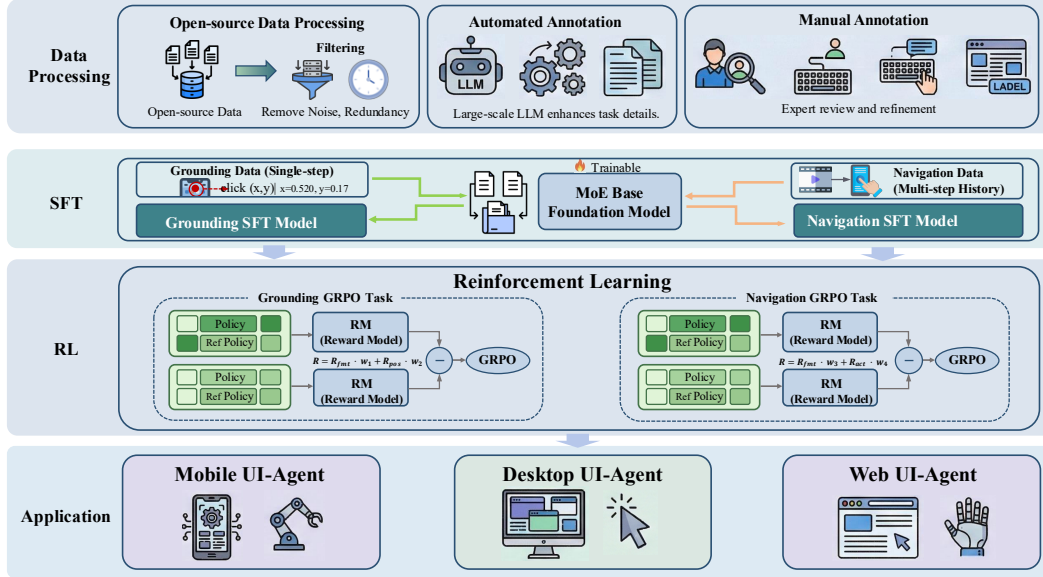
Data Processing

Open-source Data Processing
Filtering
Open-source Data
Remove Noise, Redundancy

Automated Annotation
LLM
Large-scale LLM enhances task details.

Manual Annotation
LADEL
Expert review and refinement

SFT

Grounding Data (Single-step)
lick (x,y) x=0.520, y=0.17
Grounding SFT Model

Trainable
MoE Base Foundation Model

Navigation Data (Multi-step History)
Navigation SFT Model

RL

Reinforcement Learning

Grounding GRPO Task
Policy
Ref Policy
RM (Reward Model)
Policy
Ref Policy
RM (Reward Model)
$R = R_{fmt} \cdot w_1 + R_{pos} \cdot w_2$
$-$
GRPO

Navigation GRPO Task
Policy
Ref Policy
RM (Reward Model)
Policy
Ref Policy
RM (Reward Model)
$R = R_{fmt} \cdot w_3 + R_{act} \cdot w_4$
$-$
GRPO

Application

Mobile UI-Agent

Desktop UI-Agent

Web UI-Agent